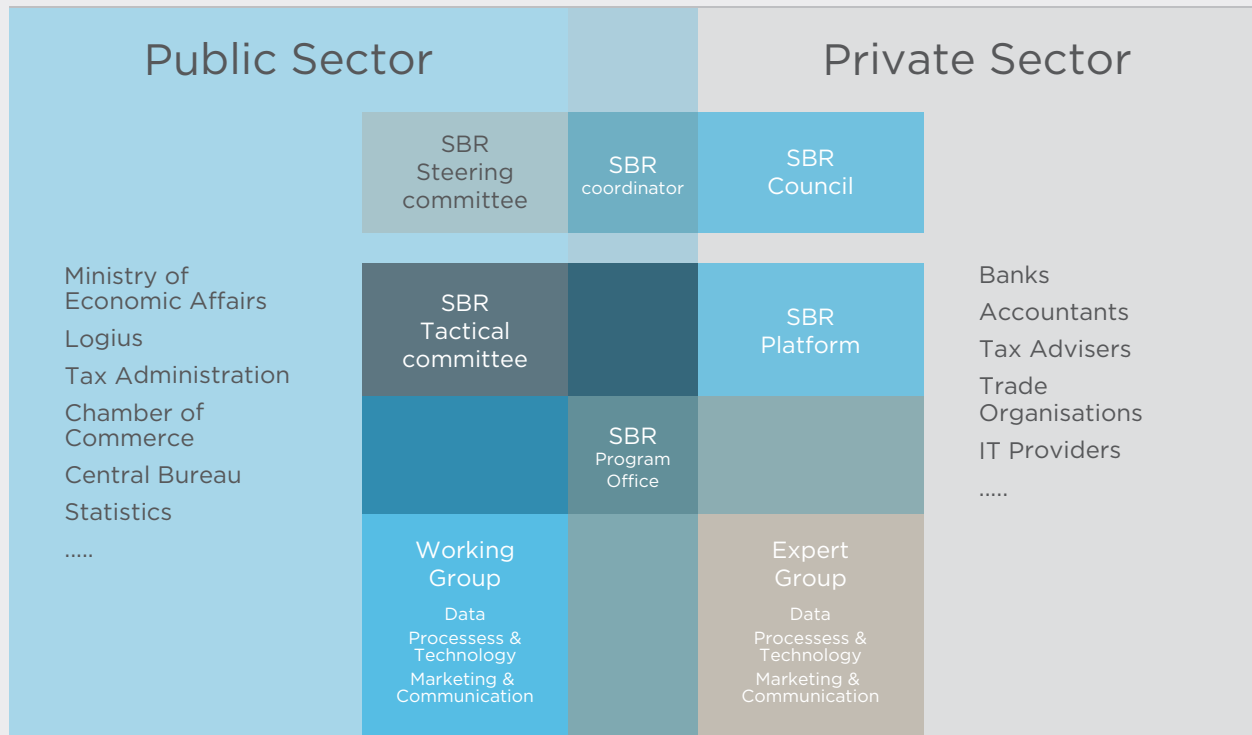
Public Sector

Private Sector

SBR Steering committee

SBR coordinator

SBR Council

Ministry of Economic Affairs

Logius

Tax Administration

Chamber of Commerce

Central Bureau

Statistics

.....

SBR Tactical committee

SBR Platform

Banks

Accountants

Tax Advisers

Trade Organisations

IT Providers

.....

SBR Program Office

Working Group

Data

Processess & Technology

Marketing & Communication

Expert Group

Data

Processess & Technology

Marketing & Communication